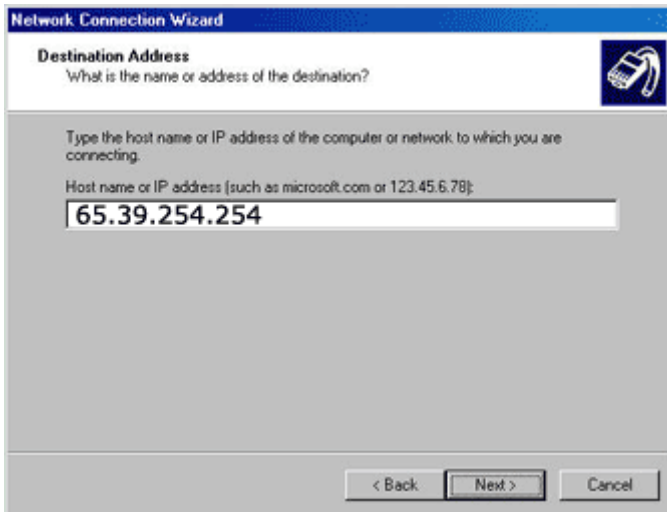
Network Connection Wizard

Destination Address
What is the name or address of the destination?

Type the host name or IP address of the computer or network to which you are connecting.

Host name or IP address (such as microsoft.com or 123.45.6.78):

65.39.254.254

< Back
Next >
Cancel